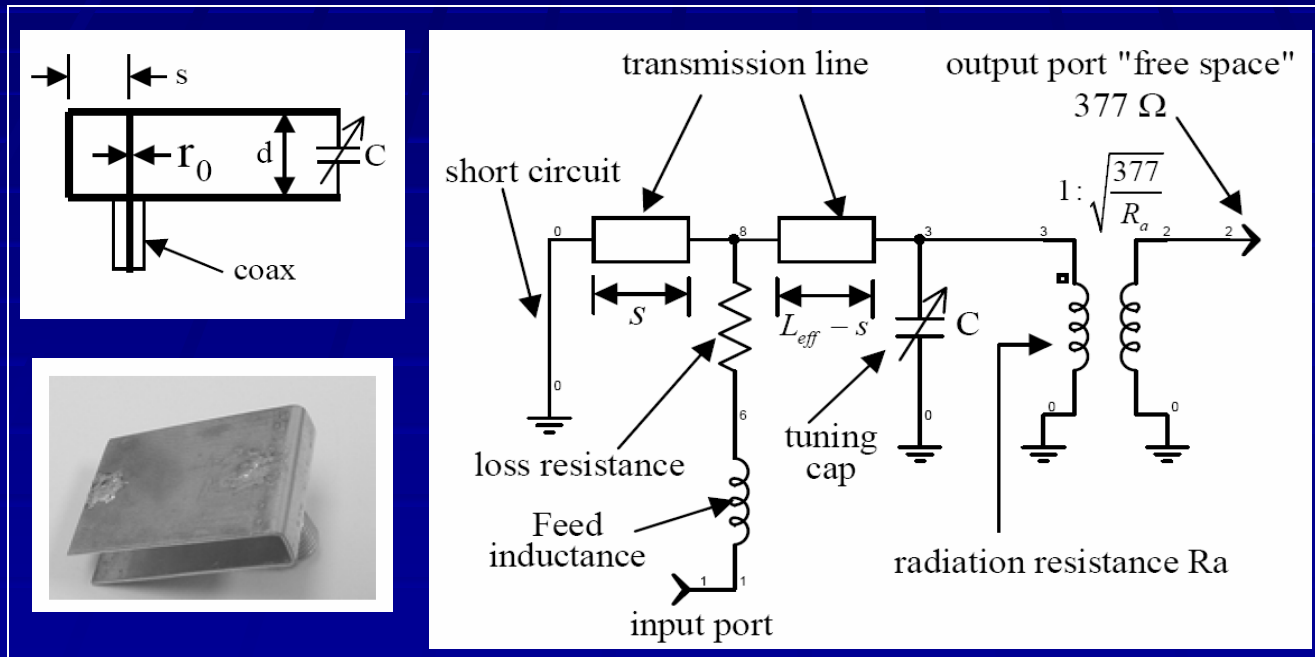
s

$r_0$

d

C

coax

transmission line

output port "free space"

$377\ \Omega$

short circuit

$1:\sqrt{\frac{377}{R_a}}$

0

8

3

3

2

2

$s$

$L_{eff}-s$

C

0

6

0

0

0

loss resistance

tuning cap

Feed inductance

1

1

input port

radiation resistance Ra